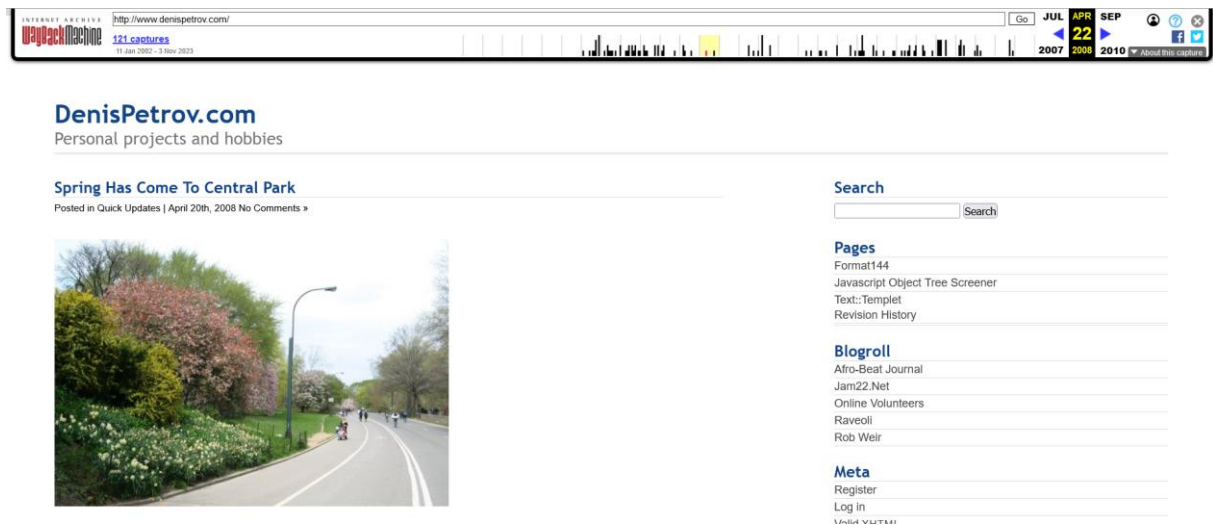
INTERNET ARCHIVE
WaybackMachine
http://www.denispetrov.com/
Go
121 captures
11 Jan 2002 - 3 Nov 2023
JUL APR SEP
22
2007 2008 2010
About this capture

DenisPetrov.com
Personal projects and hobbies

Spring Has Come To Central Park
Posted in Quick Updates | April 20th, 2008 No Comments »

Search
Search

Pages
Format144
Javascript Object Tree Screener
Text::Templet
Revision History

Blogroll
Afro-Beat Journal
Jam22.Net
Online Volunteers
Raveoli
Rob Weir

Meta
Register
Log in
Valid XHTML